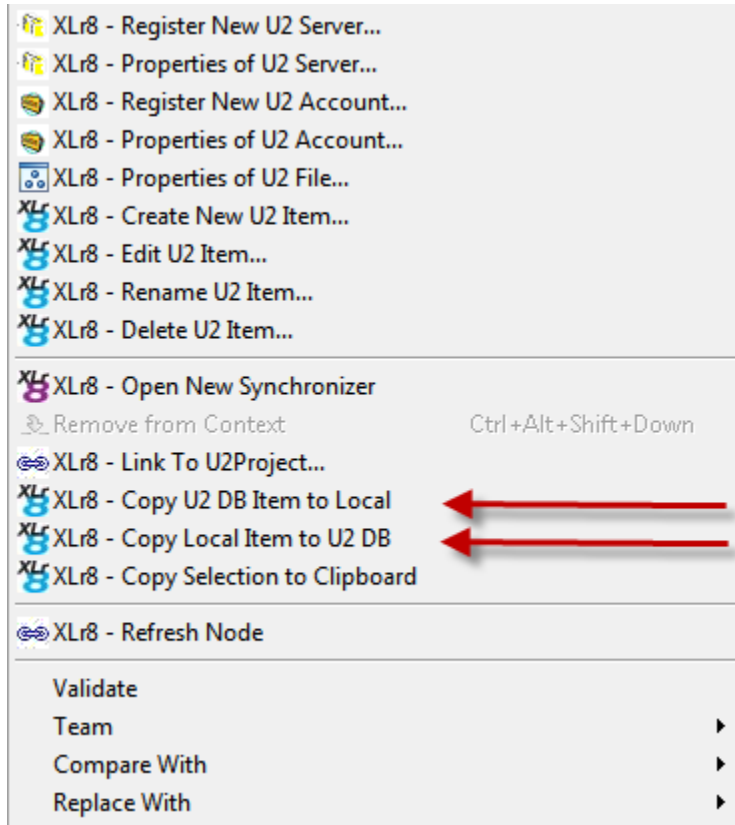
XLr8 - Register New U2 Server...
XLr8 - Properties of U2 Server...
XLr8 - Register New U2 Account...
XLr8 - Properties of U2 Account...
XLr8 - Properties of U2 File...
XLr8 - Create New U2 Item...
XLr8 - Edit U2 Item...
XLr8 - Rename U2 Item...
XLr8 - Delete U2 Item...

XLr8 - Open New Synchronizer
Remove from Context Ctrl+Alt+Shift+Down
XLr8 - Link To U2Project...
XLr8 - Copy U2 DB Item to Local
XLr8 - Copy Local Item to U2 DB
XLr8 - Copy Selection to Clipboard

XLr8 - Refresh Node

Validate
Team
Compare With
Replace With